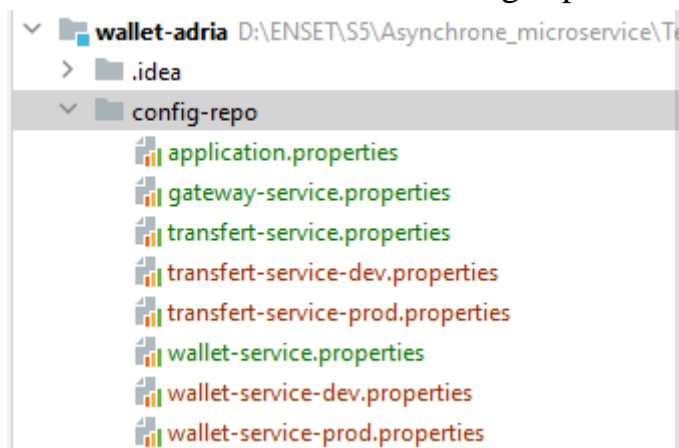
wallet-adria D:\ENSET\S5\Asynchrone_microservice\Te

.idea

config-repo

application.properties

gateway-service.properties

transfert-service.properties

transfert-service-dev.properties

transfert-service-prod.properties

wallet-service.properties

wallet-service-dev.properties

wallet-service-prod.properties